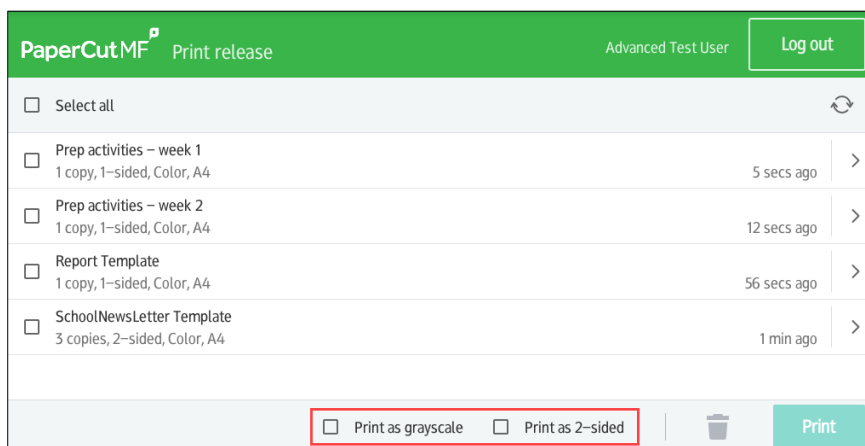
PaperCut MF Print release

Advanced Test User

Log out

Select all

Prep activities – week 1
1 copy, 1–sided, Color, A4
5 secs ago

Prep activities – week 2
1 copy, 1–sided, Color, A4
12 secs ago

Report Template
1 copy, 1–sided, Color, A4
56 secs ago

SchoolNewsLetter Template
3 copies, 2–sided, Color, A4
1 min ago

Print as grayscale

Print as 2–sided

Print